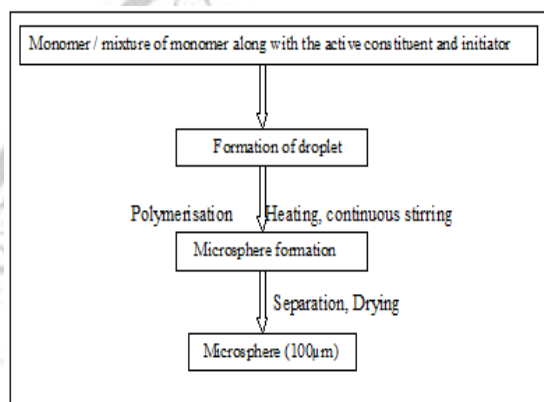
Monomer / mixture of monomer along with the active constituent and initiator

Formation of droplet

Polymerisation

Heating, continuous stirring

Microsphere formation

Separation, Drying

Microsphere (100µm)